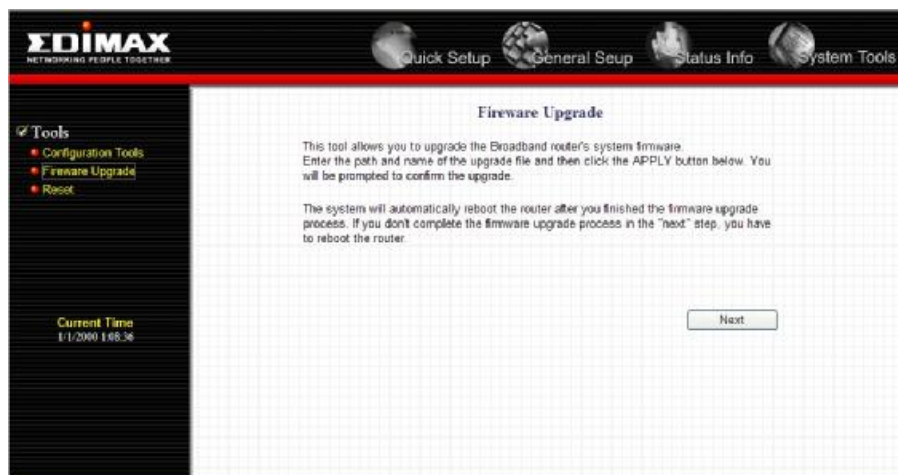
EDIMAX
NETWORKING PEOPLE TOGETHER

Quick Setup General Seup Status Info System Tools

Tools
Configuration Tools
Fireware Upgrade
Reset

Current Time
1/1/2000 1:08:36

Fireware Upgrade

This tool allows you to upgrade the Broadband router's system firmware. Enter the path and name of the upgrade file and then click the APPLY button below. You will be prompted to confirm the upgrade.

The system will automatically reboot the router after you finished the firmware upgrade process. If you don't complete the firmware upgrade process in the "next" step, you have to reboot the router.

Next